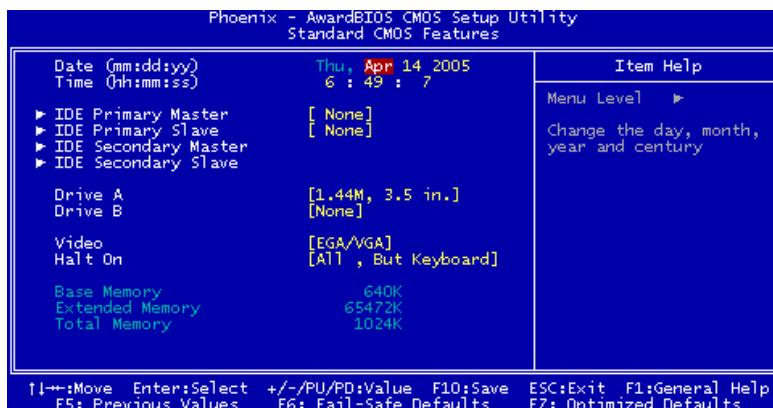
Phoenix - AwardBIOS CMOS Setup Utility
Standard CMOS Features

| | | Item Help |
|---|---|---|
| Date (mm:dd:yy) | Thu, Apr 14 2005 | Menu Level ▶ |
| Time (hh:mm:ss) | 6 : 49 : 7 | Change the day, month, year and century |
| ▶ IDE Primary Master | [ None] | |
| ▶ IDE Primary Slave | [ None] | |
| ▶ IDE Secondary Master | | |
| ▶ IDE Secondary Slave | | |
| Drive A | [1.44M, 3.5 in.] | |
| Drive B | [None] | |
| Video | [EGA/VGA] | |
| Halt On | [All , But Keyboard] | |
| Base Memory | 640K | |
| Extended Memory | 65472K | |
| Total Memory | 1024K | |

↑↓→←:Move Enter:Select +/-/PU/PD:Value F10:Save ESC:Exit F1:General Help
F5: Previous Values F6: Fail-Safe Defaults F7: Optimized Defaults